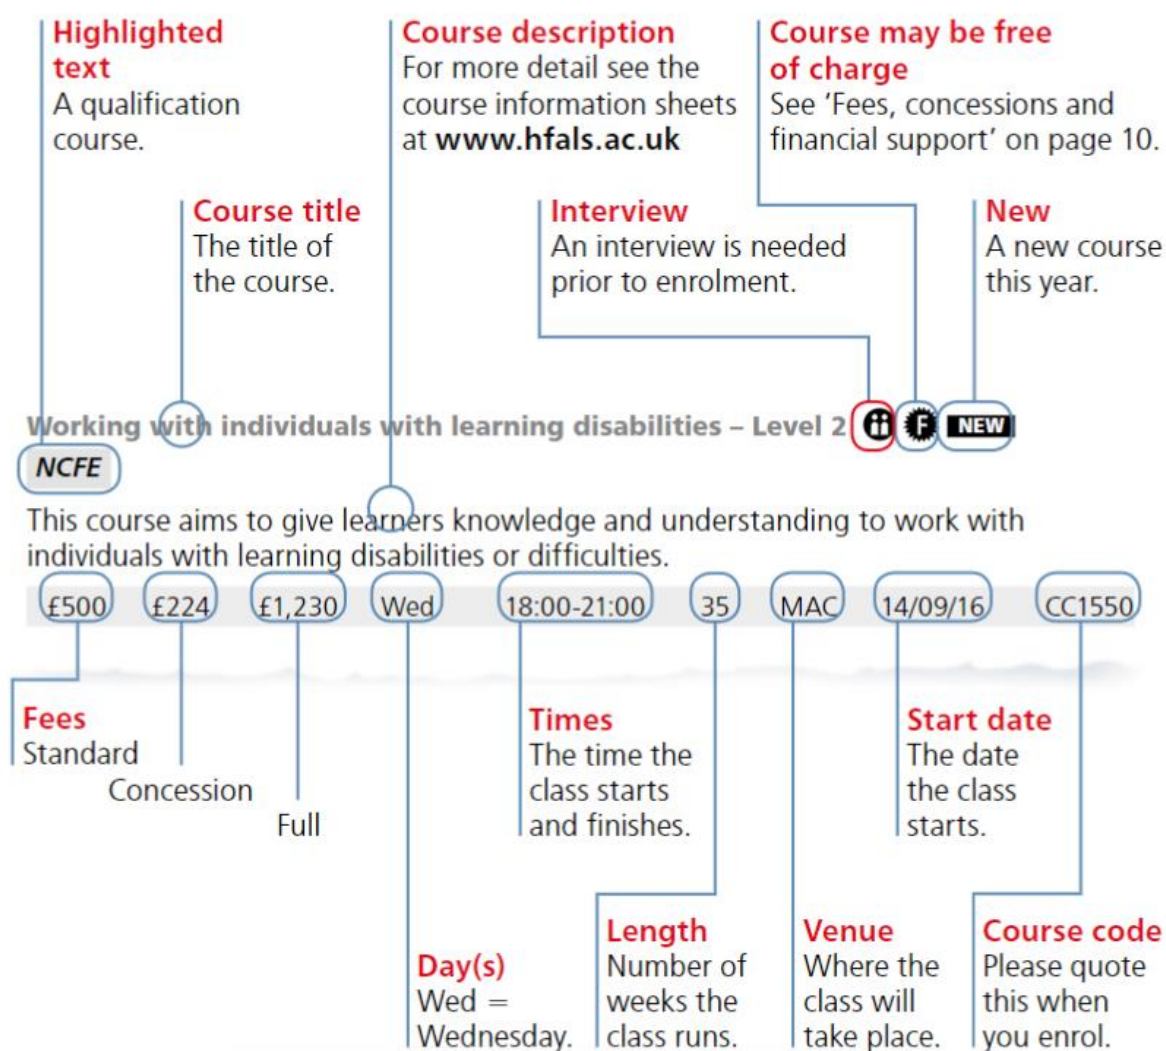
Highlighted text
A qualification course.

Course description
For more detail see the course information sheets at **www.hfals.ac.uk**

Course may be free of charge
See 'Fees, concessions and financial support' on page 10.

Course title
The title of the course.

Interview
An interview is needed prior to enrolment.

New
A new course this year.

Working with individuals with learning disabilities – Level 2 F NEW

NCFE

This course aims to give learners knowledge and understanding to work with individuals with learning disabilities or difficulties.

£500 £224 £1,230 Wed 18:00-21:00 35 MAC 14/09/16 CC1550

Fees
Standard
Concession
Full

Times
The time the class starts and finishes.

Start date
The date the class starts.

Day(s)
Wed = Wednesday.

Length
Number of weeks the class runs.

Venue
Where the class will take place.

Course code
Please quote this when you enrol.